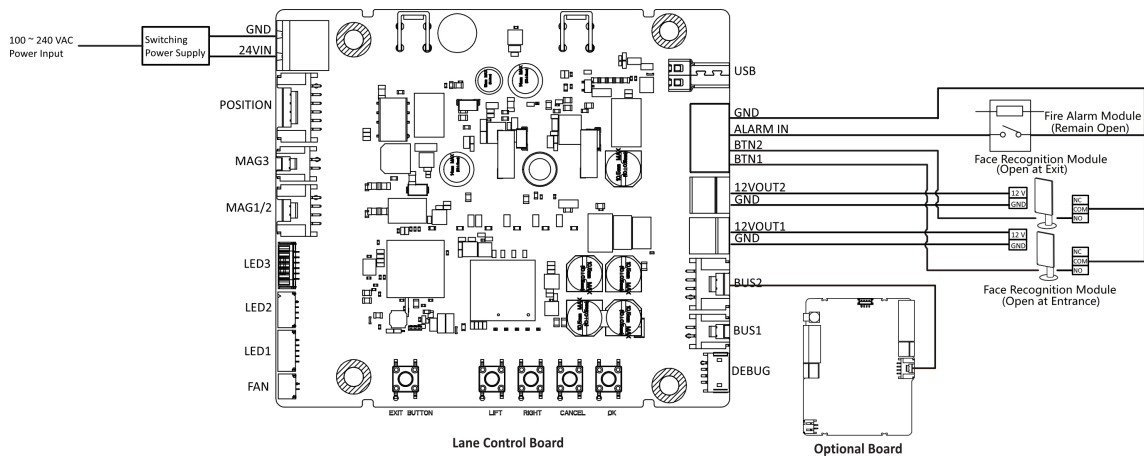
100 ~ 240 VAC
Power Input

Switching
Power Supply

GND
24VIN

POSITION

MAG3

MAG1/2

LED3

LED2

LED1

FAN

EXIT BUTTON

LIFT

RIGHT

CANCEL

OK

Lane Control Board

USB

GND
ALARM IN
BTN2
BTN1

12VOUT2
GND

12VOUT1
GND

BUS2

BUS1

DEBUG

Fire Alarm Module
(Remain Open)

Face Recognition Module
(Open at Exit)

12 V
GND

NC
COM
NO

12 V
GND

NC
COM
NO

Face Recognition Module
(Open at Entrance)

Optional Board